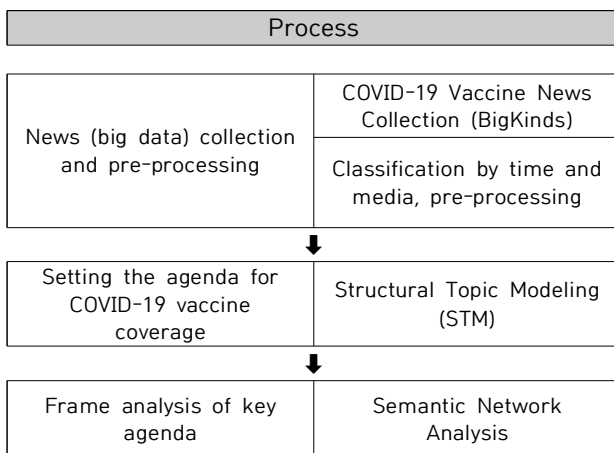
Process

| News (big data) collection and pre-processing | COVID-19 Vaccine News Collection (BigKinds) |
|---|---|
| | Classification by time and media, pre-processing |

| Setting the agenda for COVID-19 vaccine coverage | Structural Topic Modeling (STM) |
|---|---|

| Frame analysis of key agenda | Semantic Network Analysis |
|---|---|